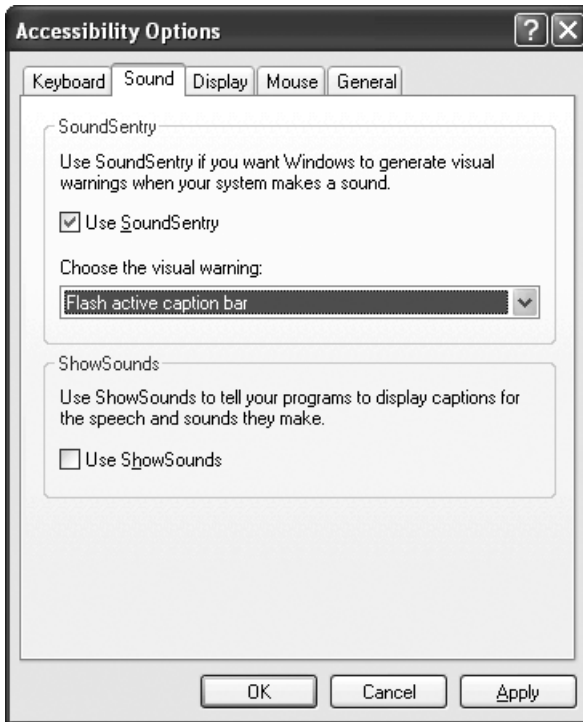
Accessibility Options

?

Keyboard | Sound | Display | Mouse | General

SoundSentry

Use SoundSentry if you want Windows to generate visual warnings when your system makes a sound.

☑ Use SoundSentry

Choose the visual warning:

Flash active caption bar

ShowSounds

Use ShowSounds to tell your programs to display captions for the speech and sounds they make.

☐ Use ShowSounds

OK Cancel Apply